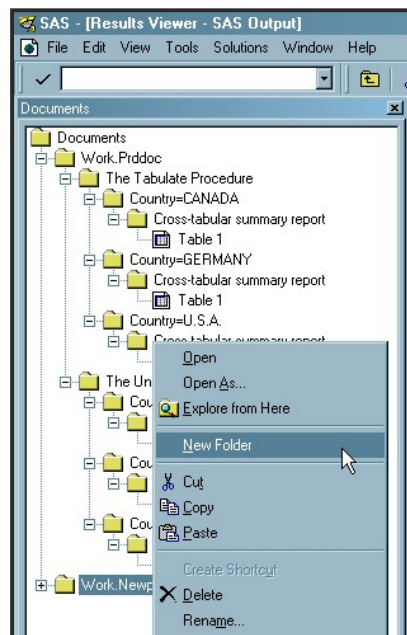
SAS - [Results Viewer - SAS Output]
File Edit View Tools Solutions Window Help
Documents
Documents
Work.Prddoc
The Tabulate Procedure
Country=CANADA
Cross-tabular summary report
Table 1
Country=GERMANY
Cross-tabular summary report
Table 1
Country=U.S.A.
Cross-tabular summary report
The Un
Cou
Cou
Cou
Work.Newp
Open
Open As...
Explore from Here
New Folder
Cut
Copy
Paste
Create Shortcut
Delete
Rename...